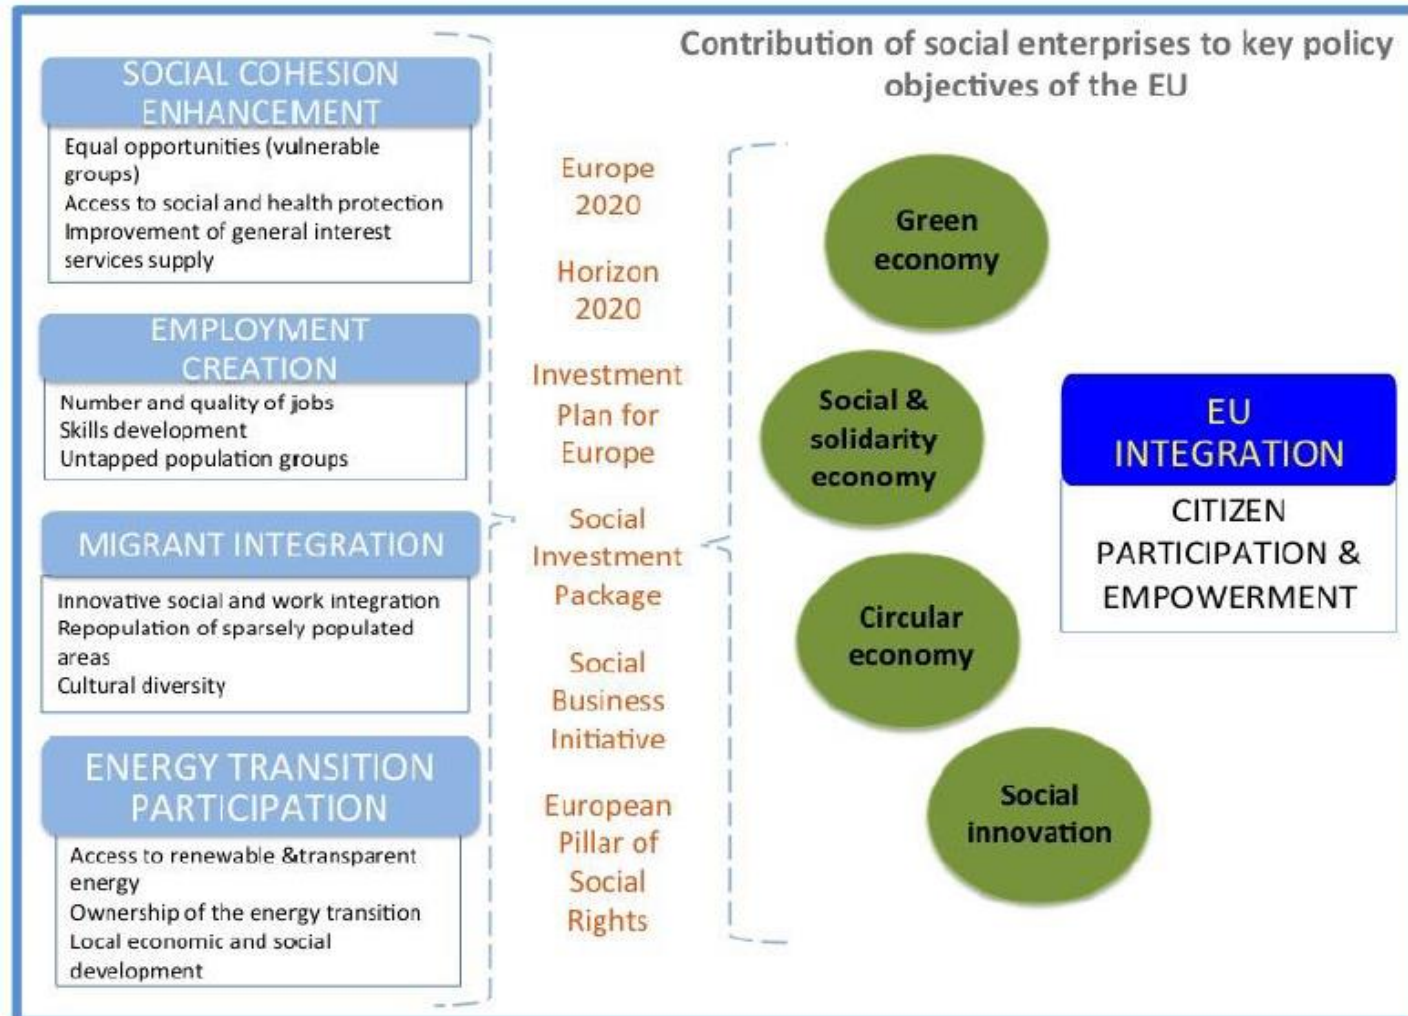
Contribution of social enterprises to key policy objectives of the EU

SOCIAL COHESION ENHANCEMENT

Equal opportunities (vulnerable groups)
Access to social and health protection
Improvement of general interest services supply

EMPLOYMENT CREATION

Number and quality of jobs
Skills development
Untapped population groups

MIGRANT INTEGRATION

Innovative social and work integration
Repopulation of sparsely populated areas
Cultural diversity

ENERGY TRANSITION PARTICIPATION

Access to renewable &transparent energy
Ownership of the energy transition
Local economic and social development

Europe 2020

Horizon 2020

Investment Plan for Europe

Social Investment Package

Social Business Initiative

European Pillar of Social Rights

Green economy

Social & solidarity economy

Circular economy

Social innovation

EU INTEGRATION

CITIZEN PARTICIPATION & EMPOWERMENT